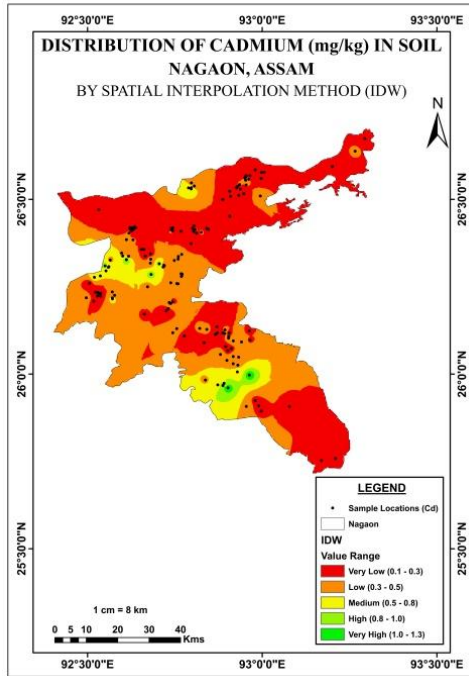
92°30'0"E
93°0'0"E
93°30'0"E

DISTRIBUTION OF CADMIUM (mg/kg) IN SOIL
NAGAON, ASSAM
BY SPATIAL INTERPOLATION METHOD (IDW)

N

26°30'0"N
26°0'0"N
25°30'0"N

26°30'0"N
26°0'0"N
25°30'0"N

LEGEND
Sample Locations (Cd)
Nagaon
IDW
Value Range
Very Low (0.1 - 0.3)
Low (0.3 - 0.5)
Medium (0.5 - 0.8)
High (0.8 - 1.0)
Very High (1.0 - 1.3)

1 cm = 8 km
0 5 10 20 30 40
Kms

92°30'0"E
93°0'0"E
93°30'0"E